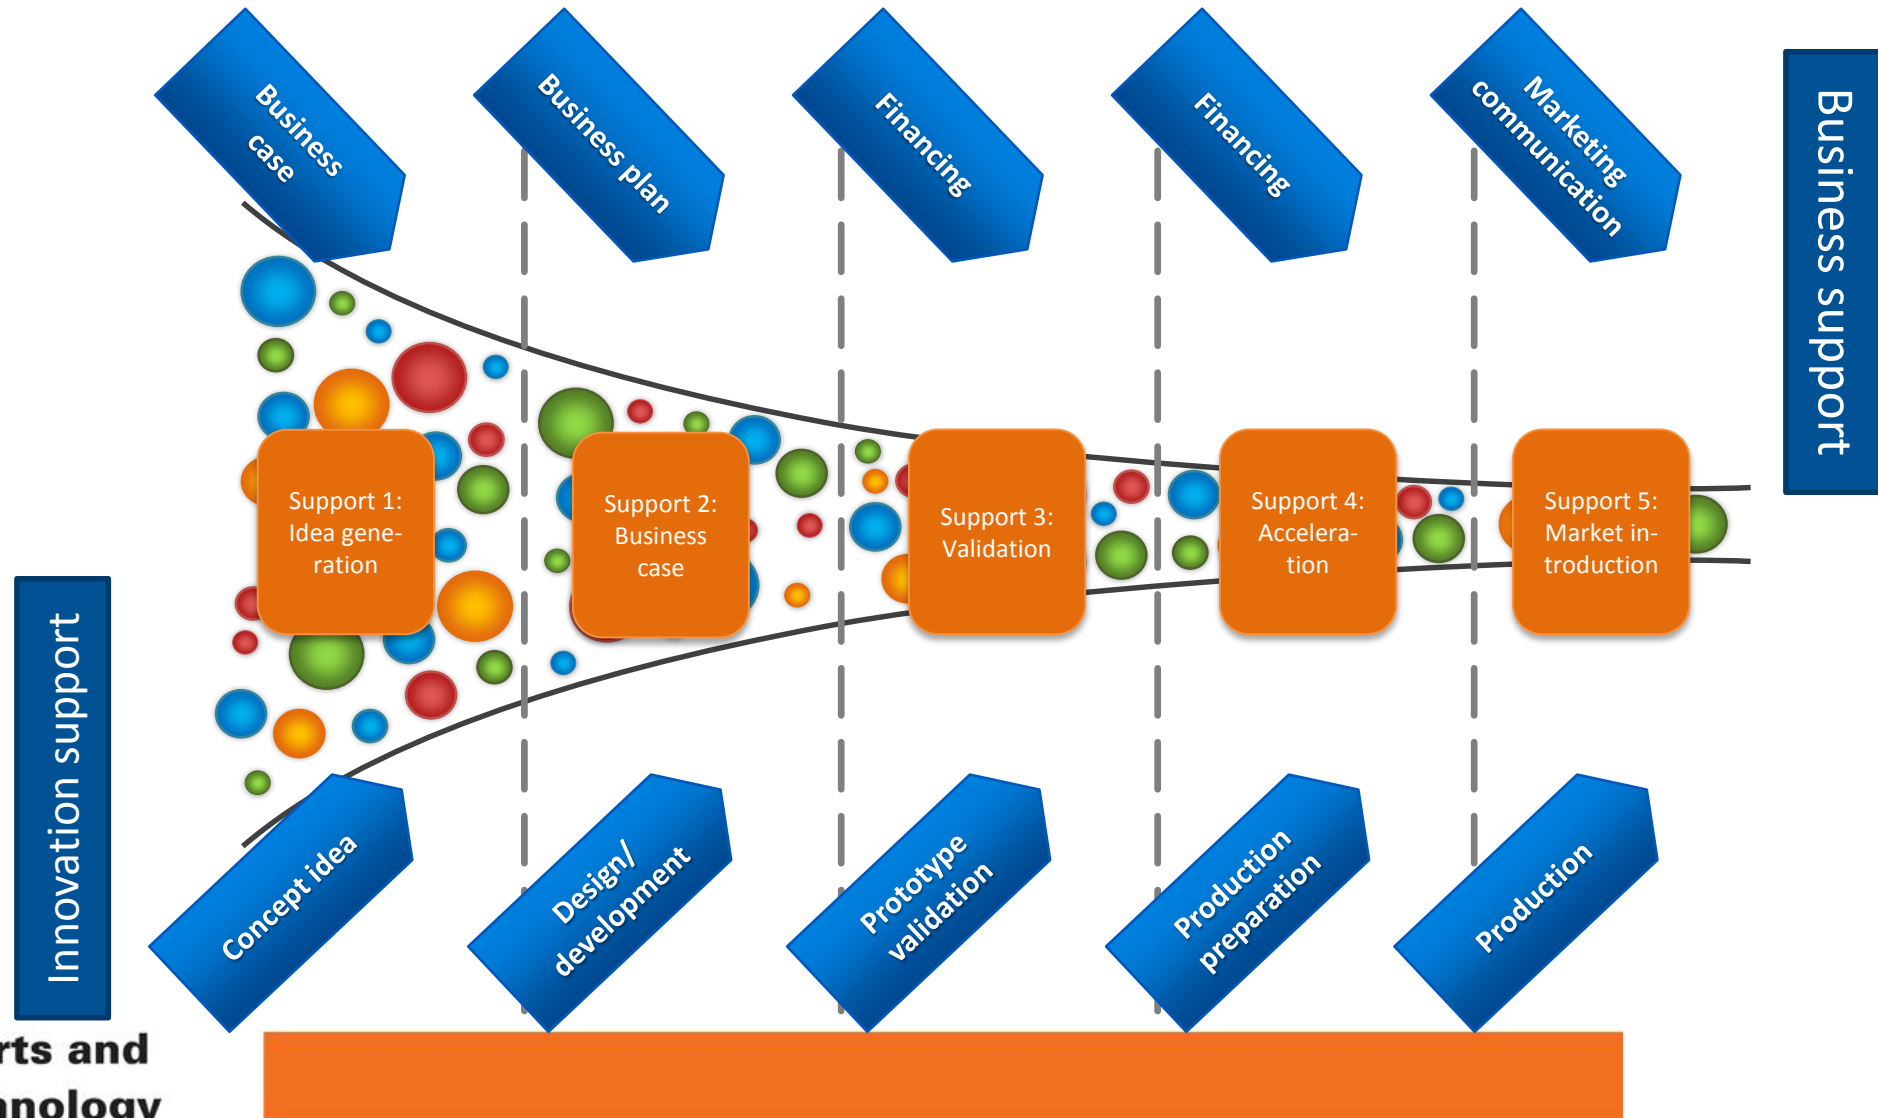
Business case

Business plan

Financing

Financing

Marketing communication

Business support

Support 1: Idea generation

Support 2: Business case

Support 3: Validation

Support 4: Acceleration

Support 5: Market introduction

Innovation support

Concept idea

Design/ development

Prototype validation

Production preparation

Production

rts and
nology